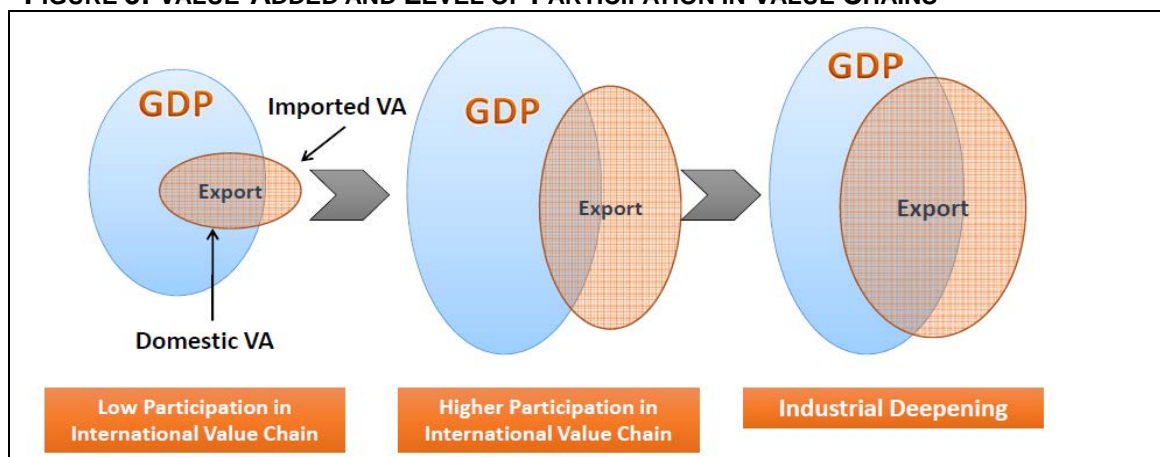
FIGURE 3: VALUE-ADDED AND LEVEL OF PARTICIPATION IN VALUE CHAINS

GDP

Imported VA

Export

Domestic VA

GDP

Export

GDP

Export

Low Participation in International Value Chain

Higher Participation in International Value Chain

Industrial Deepening